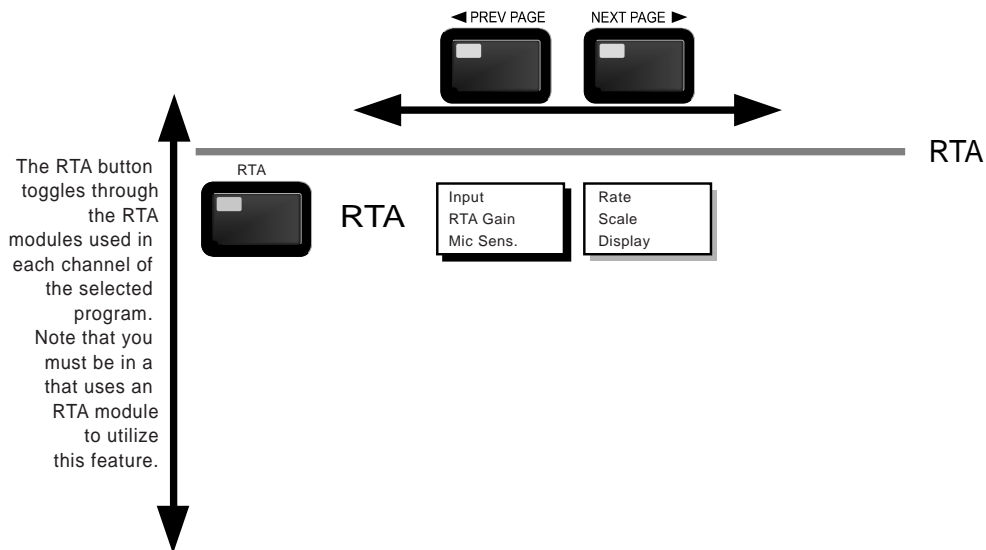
◄ PREV PAGE

NEXT PAGE ►

RTA

The RTA button toggles through the RTA modules used in each channel of the selected program. Note that you must be in a that uses an RTA module to utilize this feature.

RTA

RTA

Input
RTA Gain
Mic Sens.

Rate
Scale
Display